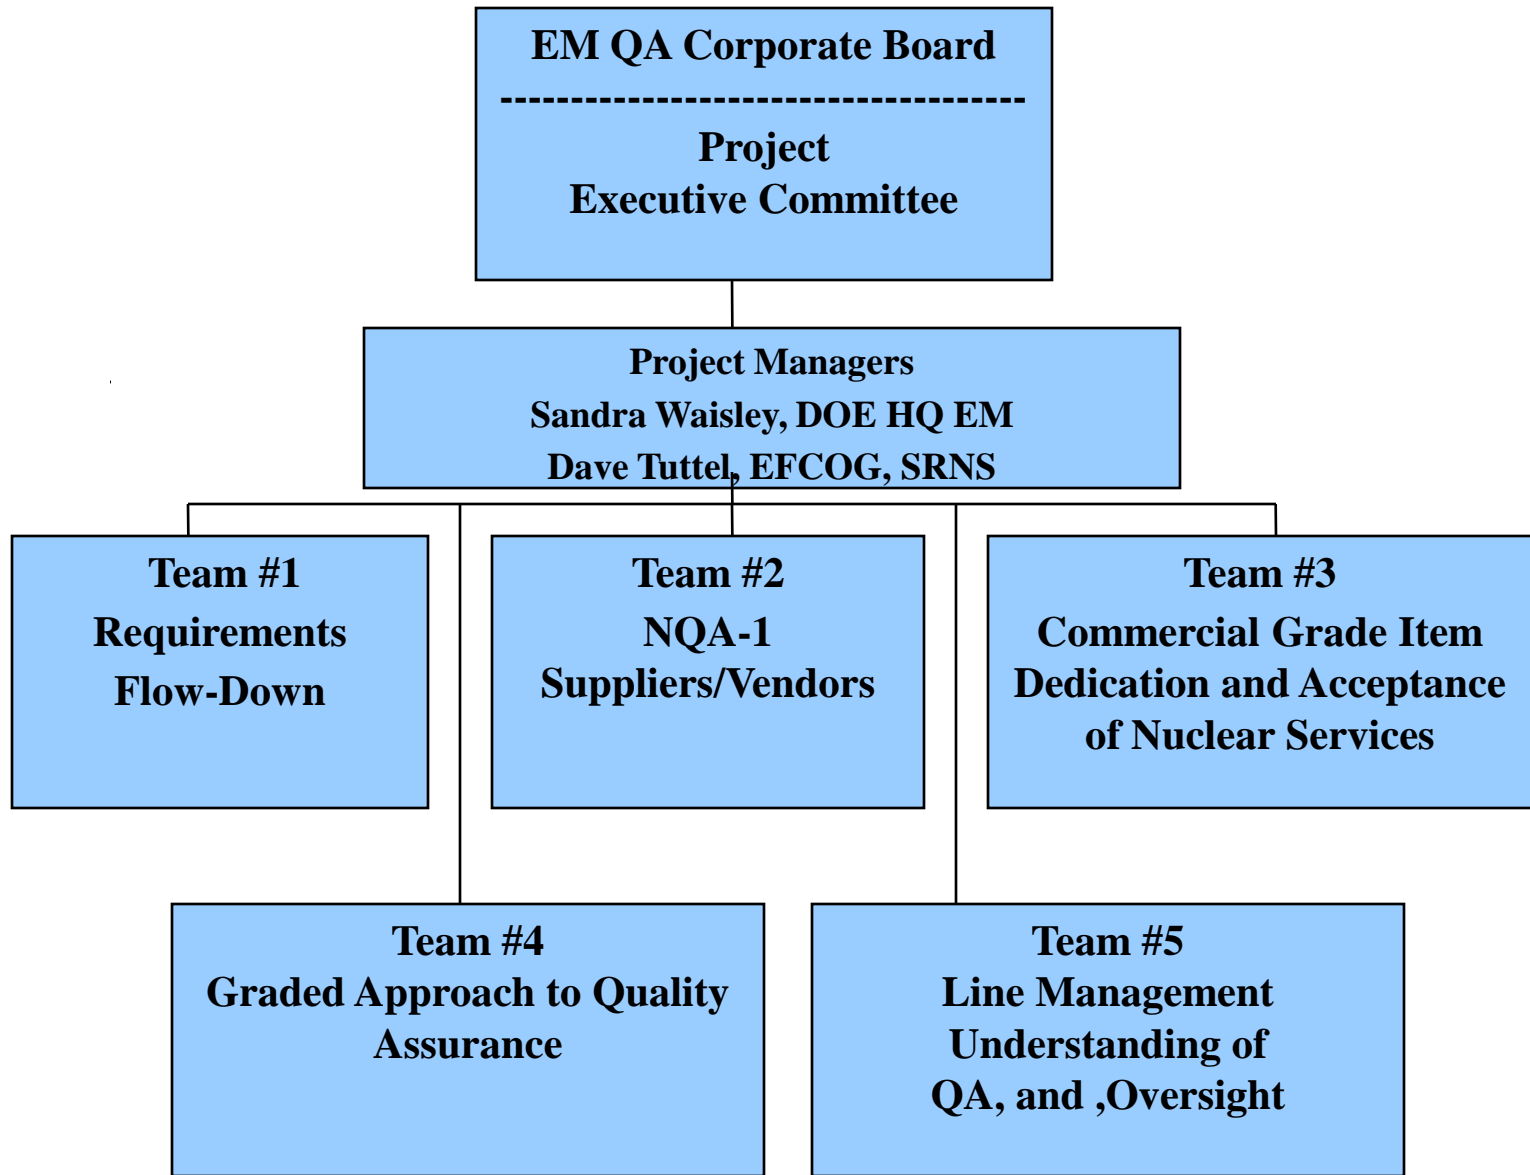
EM QA Corporate Board
-----------------------------------
Project
Executive Committee

Project Managers
Sandra Waisley, DOE HQ EM
Dave Tuttel, EFCOG, SRNS

Team #1
Requirements
Flow-Down

Team #2
NQA-1
Suppliers/Vendors

Team #3
Commercial Grade Item
Dedication and Acceptance
of Nuclear Services

Team #4
Graded Approach to Quality
Assurance

Team #5
Line Management
Understanding of
QA, and ,Oversight